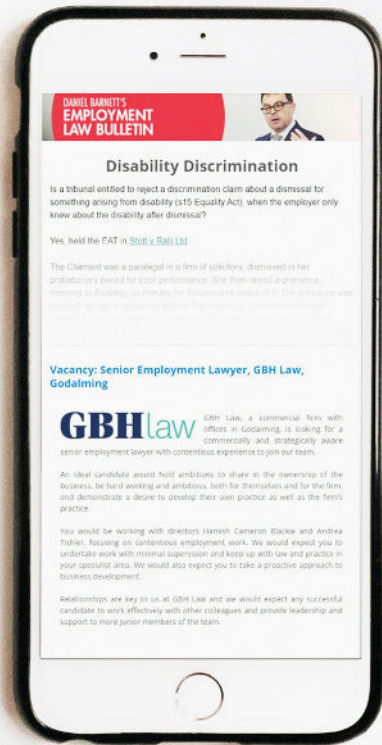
DANIEL BARNETT'S
EMPLOYMENT
LAW BULLETIN

Disability Discrimination

Is a tribunal entitled to reject a discrimination claim about a dismissal for something arising from disability (s15 Equality Act), when the employer only knew about the disability after dismissal?

Yes, held the EAT in Stott v Ralli Ltd

The Claimant was a paralegal in a firm of solicitors, dismissed in her probationary period for poor performance. She then raised a grievance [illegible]

Vacancy: Senior Employment Lawyer, GBH Law, Godalming

GBHlaw

GBH Law, a commercial firm with offices in Godalming, is looking for a commercially and strategically aware senior employment lawyer with contentious experience to join our team.

An ideal candidate would hold ambitions to share in the ownership of the business, be hard working and ambitious, both for themselves and for the firm, and demonstrate a desire to develop their own practice as well as the firm's practice.

You would be working with directors Hamish Cameron Blackie and Andrea Tohler, focusing on contentious employment work. We would expect you to undertake work with minimal supervision and keep up with law and practice in your specialist area. We would also expect you to take a proactive approach to business development.

Relationships are key to us at GBH Law and we would expect any successful candidate to work effectively with other colleagues and provide leadership and support to more junior members of the team.